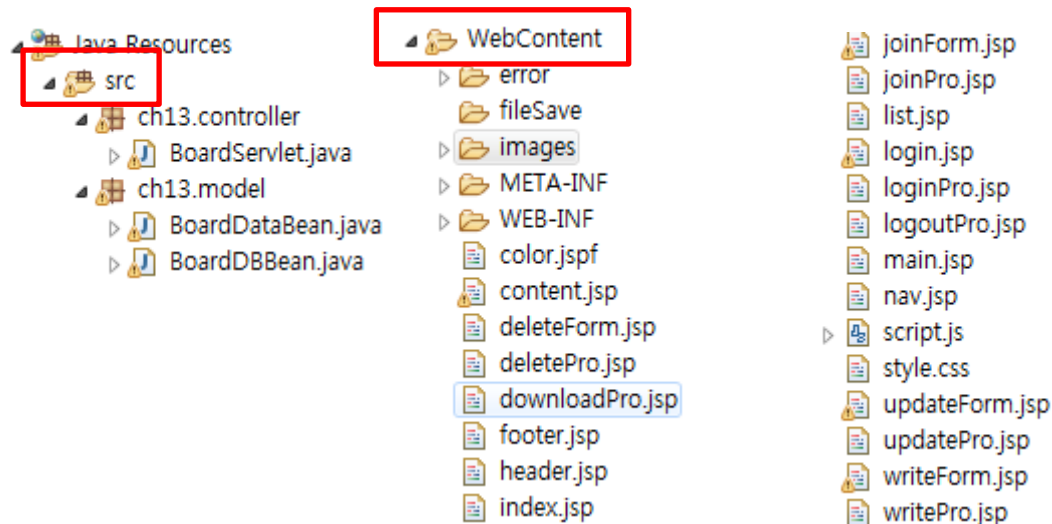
Java Resources
src
ch13.controller
BoardServlet.java
ch13.model
BoardDataBean.java
BoardDBBean.java

WebContent
error
fileSave
images
META-INF
WEB-INF
color.jspf
content.jsp
deleteForm.jsp
deletePro.jsp
downloadPro.jsp
footer.jsp
header.jsp
index.jsp

joinForm.jsp
joinPro.jsp
list.jsp
login.jsp
loginPro.jsp
logoutPro.jsp
main.jsp
nav.jsp
script.js
style.css
updateForm.jsp
updatePro.jsp
writeForm.jsp
writePro.jsp